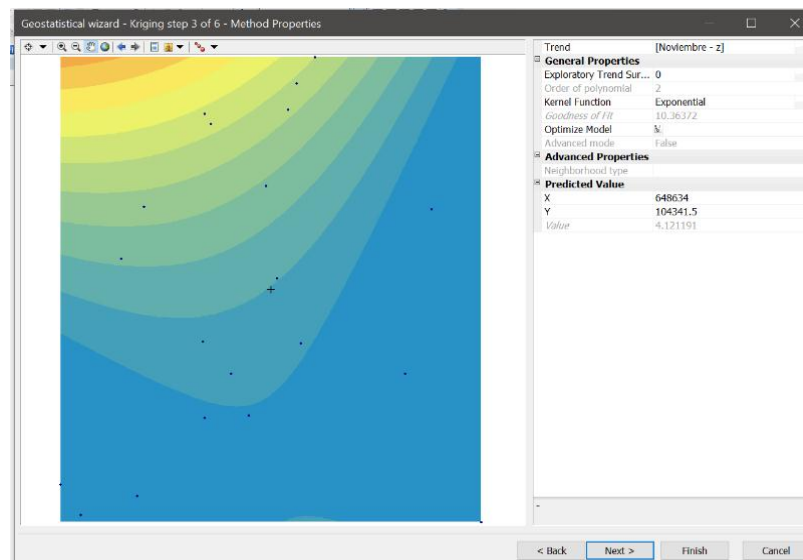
Geostatistical wizard - Kriging step 3 of 6 - Method Properties

| Trend | [Noviembre - z] |
|---|---|
| **General Properties** | |
| Exploratory Trend Sur... | 0 |
| Order of polynomial | 2 |
| Kernel Function | Exponential |
| Goodness of Fit | 10.36372 |
| Optimize Model | |
| Advanced mode | False |
| **Advanced Properties** | |
| Neighborhood type | |
| **Predicted Value** | |
| X | 648634 |
| Y | 104341.5 |
| Value | 4.121191 |

< Back | Next > | Finish | Cancel